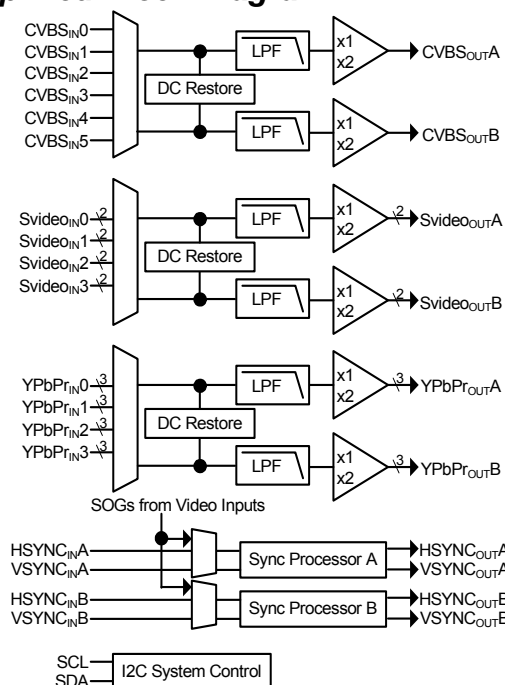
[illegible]

$CVBS_{IN}0$
$CVBS_{IN}1$
$CVBS_{IN}2$
$CVBS_{IN}3$
$CVBS_{IN}4$
$CVBS_{IN}5$
LPF
DC Restore
LPF
x1
x2
$CVBS_{OUT}A$
x1
x2
$CVBS_{OUT}B$

$Svideo_{IN}0$ 2
$Svideo_{IN}1$ 2
$Svideo_{IN}2$ 2
$Svideo_{IN}3$ 2
LPF
DC Restore
LPF
x1
x2
2 $Svideo_{OUT}A$
x1
x2
2 $Svideo_{OUT}B$

$YPbPr_{IN}0$ 3
$YPbPr_{IN}1$ 3
$YPbPr_{IN}2$ 3
$YPbPr_{IN}3$ 3
LPF
DC Restore
LPF
x1
x2
3 $YPbPr_{OUT}A$
x1
x2
3 $YPbPr_{OUT}B$

SOGs from Video Inputs
$HSYNC_{IN}A$
$VSYNC_{IN}A$
Sync Processor A
$HSYNC_{OUT}A$
$VSYNC_{OUT}A$
$HSYNC_{IN}B$
$VSYNC_{IN}B$
Sync Processor B
$HSYNC_{OUT}B$
$VSYNC_{OUT}B$

SCL
SDA
I2C System Control